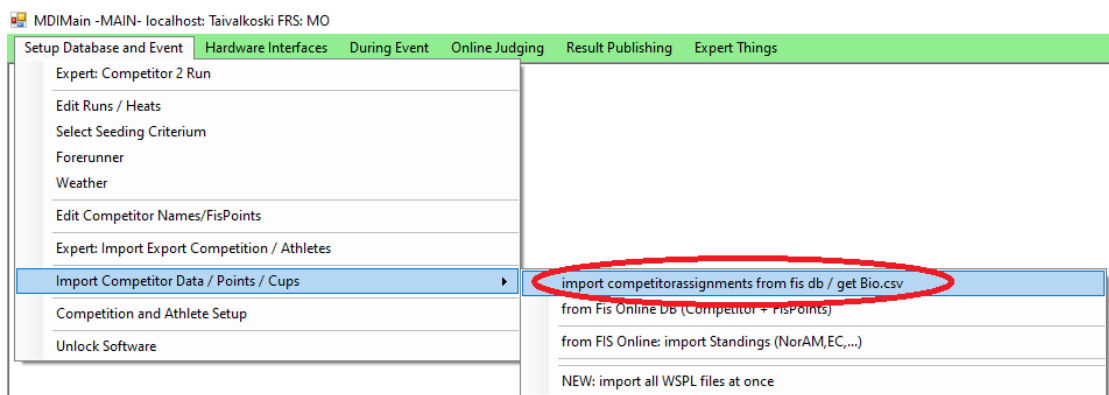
MDIMain -MAIN- localhost: Taivalkoski FRS: MO

Setup Database and Event | Hardware Interfaces | During Event | Online Judging | Result Publishing | Expert Things

Expert: Competitor 2 Run

Edit Runs / Heats
Select Seeding Criterium
Forerunner
Weather

Edit Competitor Names/FisPoints

Expert: Import Export Competition / Athletes

Import Competitor Data / Points / Cups

Competition and Athlete Setup

Unlock Software

import competitorassignments from fis db / get Bio.csv

from Fis Online DB (Competitor + FisPoints)

from FIS Online: import Standings (NorAM,EC,...)

NEW: import all WSPL files at once